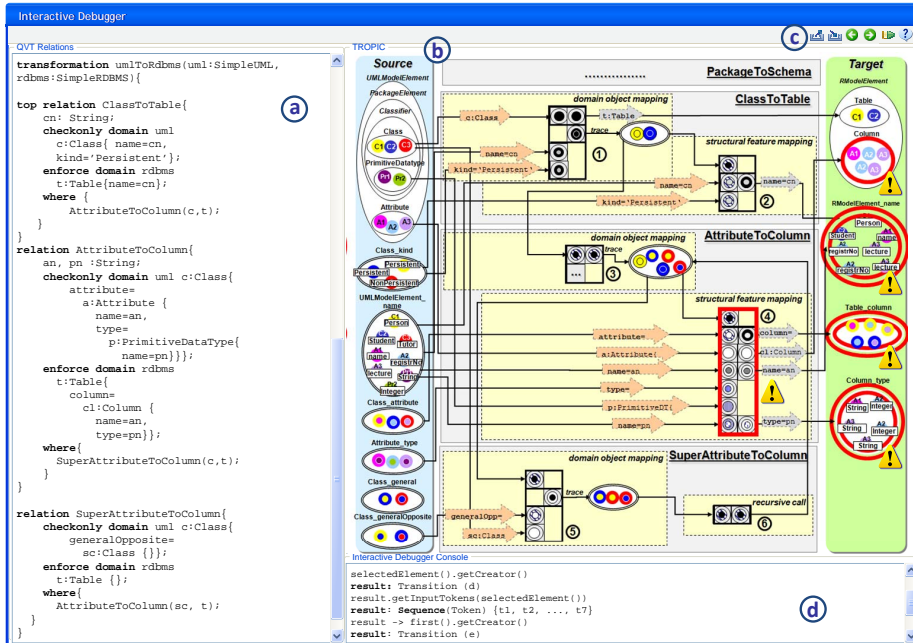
Interactive Debugger

QVT Relations

transformation umlToRdbms(uml:SimpleUML, rdbms:SimpleRDBMS){

top relation ClassToTable{
cn: String;
checkonly domain uml
c:Class{ name=cn,
kind='Persistent'};
enforce domain rdbms
t:Table{name=cn};
where {
AttributeToColumn(c,t);
}
}
relation AttributeToColumn{
an, pn :String;
checkonly domain uml c:Class{
attribute=
a:Attribute {
name=an,
type=
p:PrimitiveDataType{
name=pn}}};
enforce domain rdbms
t:Table{
column=
cl:Column {
name=an,
type=pn}};
where{
SuperAttributeToColumn(c,t);
}
}

relation SuperAttributeToColumn{
checkonly domain uml c:Class{
generalOpposite=
sc:Class {}};
enforce domain rdbms
t:Table {};
where{
AttributeToColumn(sc, t);
}
}

a

TROPIC

b

c

Source

UMLModelElement

PackageElement

Classifier

Class

C1 C2 C3

PrimitiveDatatype

Pr1 Pr2

Attribute

A1 A2 A3

Class_kind

Persistent Persistent NonPersistent

UMLModelElement_name

C1 Person Student Tutor name A2 registrNo lecture A3 String Pr2 Integer

Class_attribute

Attribute_type

Class_general

Class_generalOpposite

................

PackageToSchema

ClassToTable

domain object mapping

c:Class

t:Table

trace

1

name=cn

kind='Persistent'

structural feature mapping

name=cn

name=cn

kind='Persistent'

2

domain object mapping

AttributeToColumn

trace

3

structural feature mapping

attribute=

column=

a:Attribute(

cl:Column

name=an

name=an

type=

p:PrimitiveDT(

name=pn

type=pn

4

domain object mapping

SuperAttributeToColumn

generalOpp=

sc:Class

trace

5

recursive call

6

Target

RModelElement

Table

C1 C2

Column

A1 A2 A3 A1 A3

RModelElement_name

Person Student name A2 registrNo A3 lecture A2 registrNo lecture

Table_column

Column_type

String Integer A1 String A2 Integer A3 String

Interactive Debugger Console

selectedElement().getCreator()
result: Transition (d)
result.getInputTokens(selectedElement())
result: Sequence(Token) {t1, t2, ..., t7}
result -> first().getCreator()
result: Transition (e)

d